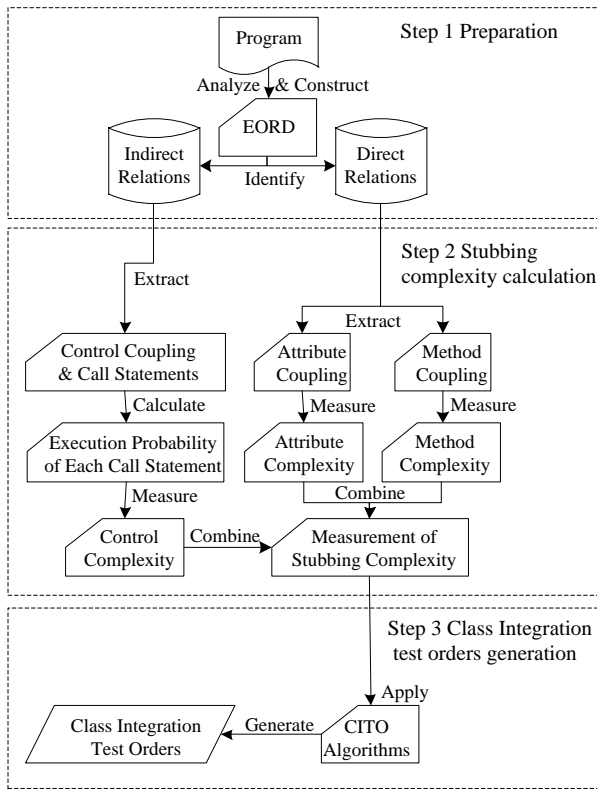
Step 1 Preparation

Program

Analyze & Construct

EORD

Indirect Relations

Identify

Direct Relations

Step 2 Stubbing complexity calculation

Extract

Extract

Control Coupling & Call Statements

Attribute Coupling

Method Coupling

Calculate

Measure

Measure

Execution Probability of Each Call Statement

Attribute Complexity

Method Complexity

Measure

Combine

Control Complexity

Combine

Measurement of Stubbing Complexity

Step 3 Class Integration test orders generation

Apply

Class Integration Test Orders

Generate

CITO Algorithms